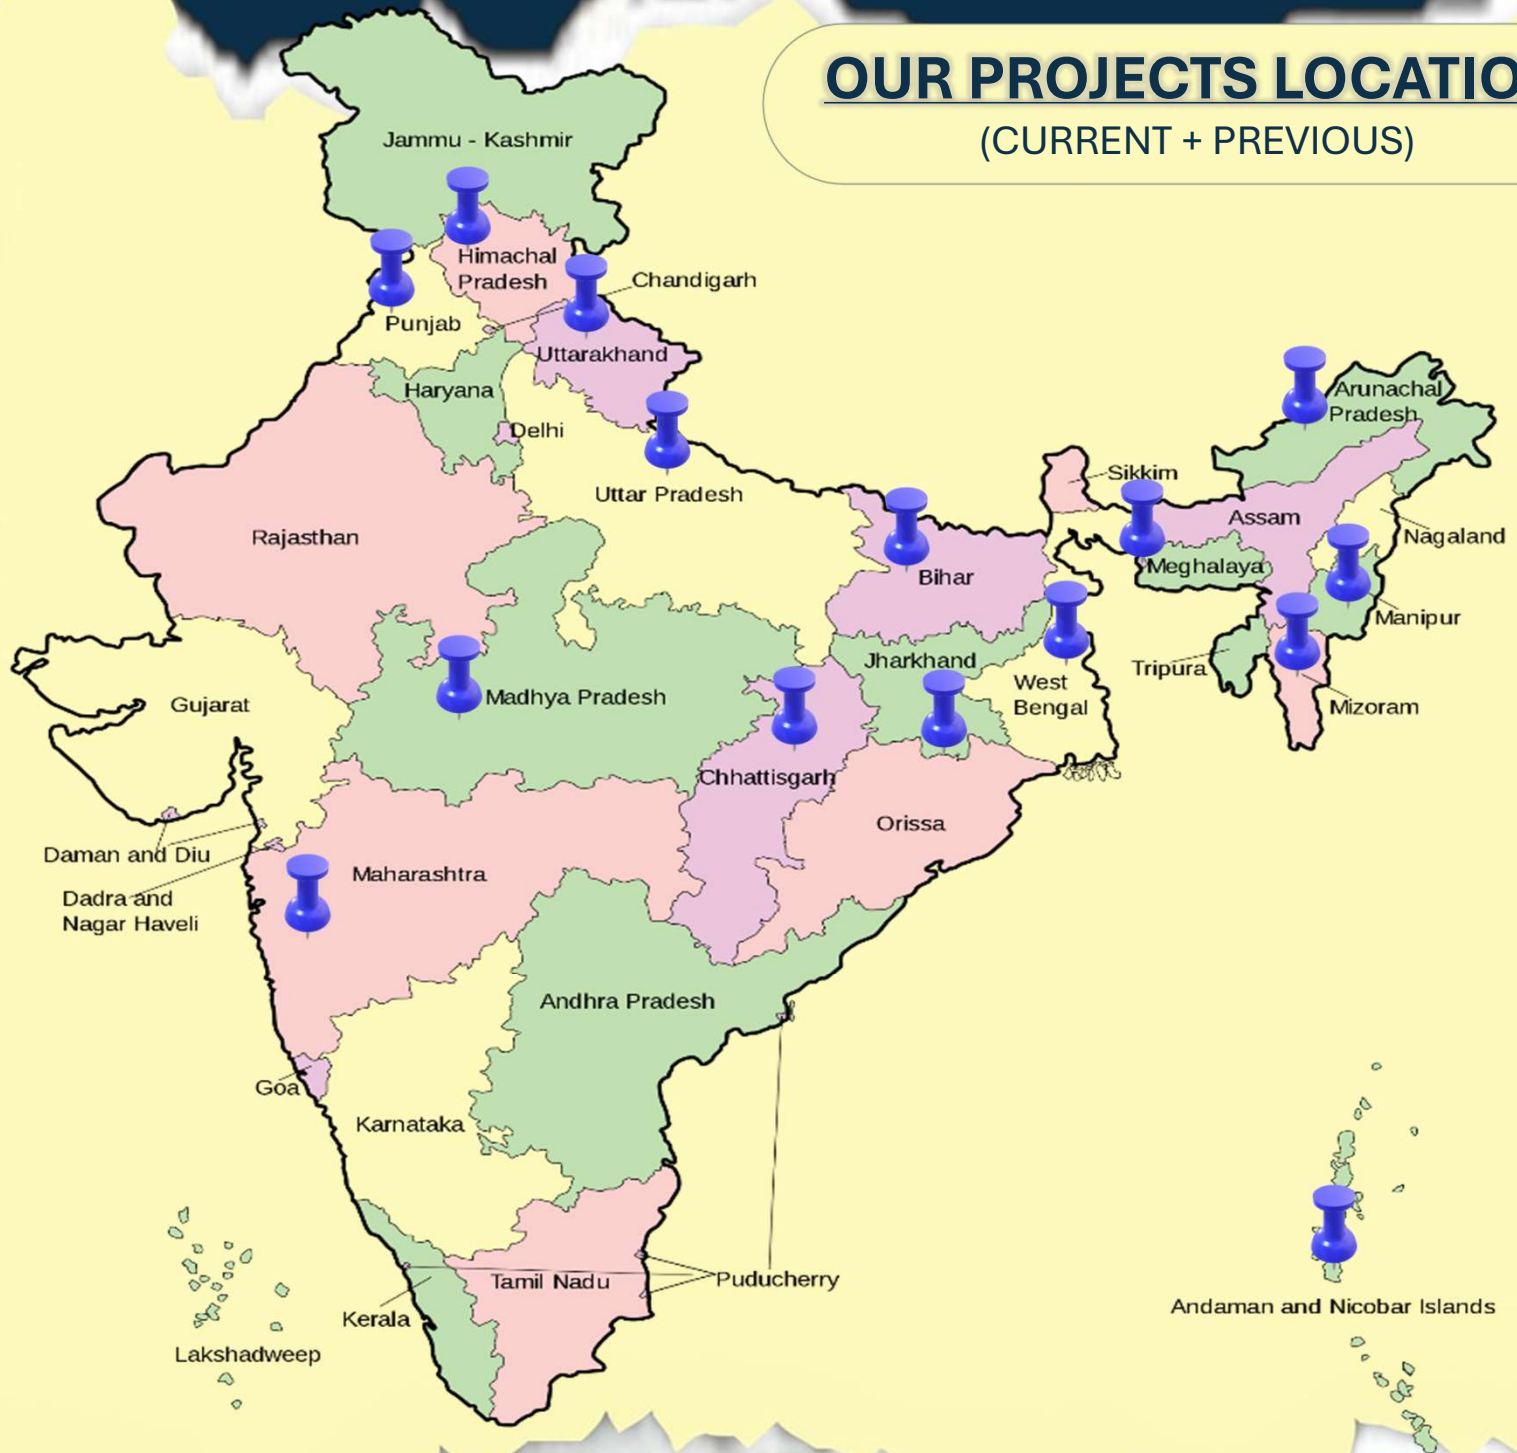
OUR PROJECTS LOCATIO
(CURRENT + PREVIOUS)

Jammu - Kashmir
Himachal Pradesh
Chandigarh
Punjab
Uttarakhand
Haryana
Delhi
Uttar Pradesh
Arunachal Pradesh
Sikkim
Assam
Nagaland
Meghalaya
Manipur
Bihar
Rajasthan
Tripura
Mizoram
Jharkhand
West Bengal
Gujarat
Madhya Pradesh
Chhattisgarh
Orissa
Daman and Diu
Dadra and Nagar Haveli
Maharashtra
Andhra Pradesh
Goa
Karnataka
Tamil Nadu
Puducherry
Kerala
Lakshadweep
Andaman and Nicobar Islands